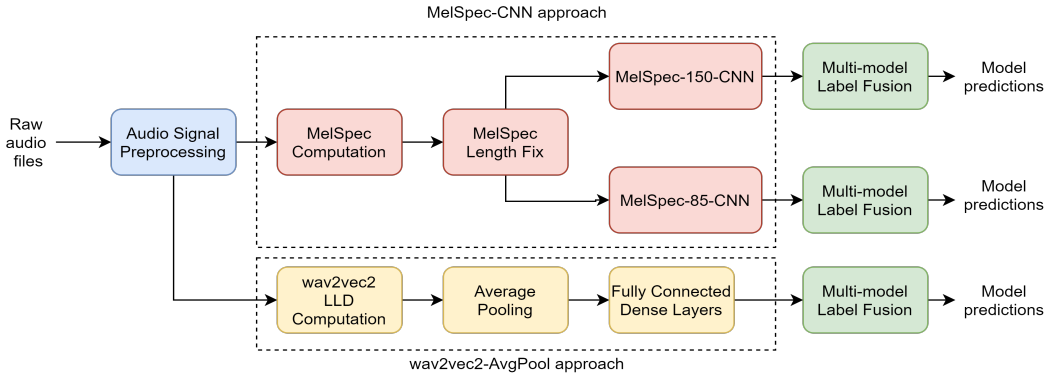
MelSpec-CNN approach

Raw audio files

Audio Signal Preprocessing

MelSpec Computation

MelSpec Length Fix

MelSpec-150-CNN

Multi-model Label Fusion

Model predictions

MelSpec-85-CNN

Multi-model Label Fusion

Model predictions

wav2vec2 LLD Computation

Average Pooling

Fully Connected Dense Layers

Multi-model Label Fusion

Model predictions

wav2vec2-AvgPool approach